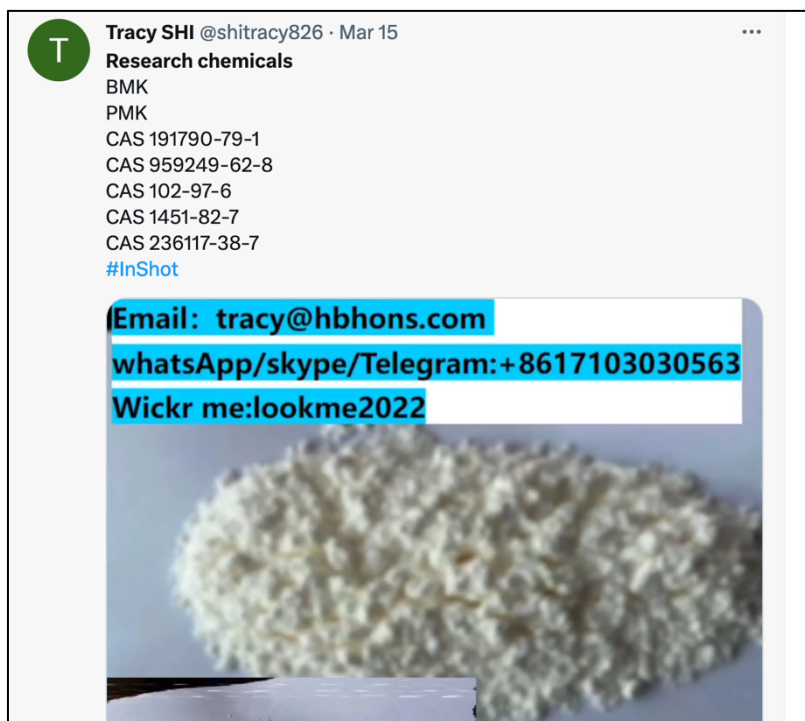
T

Tracy SHI @shitracy826 · Mar 15

...

Research chemicals
BMK
PMK
CAS 191790-79-1
CAS 959249-62-8
CAS 102-97-6
CAS 1451-82-7
CAS 236117-38-7
#InShot

Email: tracy@hbhons.com
whatsApp/skype/Telegram:+8617103030563
Wickr me:lookme2022